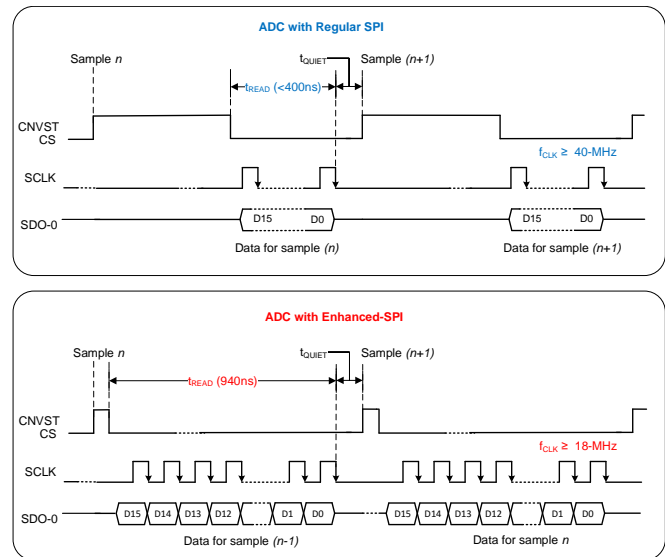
ADC with Regular SPI

Sample *n*

$t_{QUIET}$

Sample *(n+1)*

$t_{READ}$ (<400ns)

CNVST
CS

$f_{CLK} \geq$ 40-MHz

SCLK

SDO-0

D15

D0

D15

D0

Data for sample *(n)*

Data for sample *(n+1)*

ADC with Enhanced-SPI

Sample *n*

$t_{QUIET}$

Sample *(n+1)*

$t_{READ}$ (940ns)

CNVST
CS

$f_{CLK} \geq$ 18-MHz

SCLK

SDO-0

D15 D14 D13 D12 D1 D0

D15 D14 D13 D12 D1 D0

Data for sample *(n-1)*

Data for sample *n*